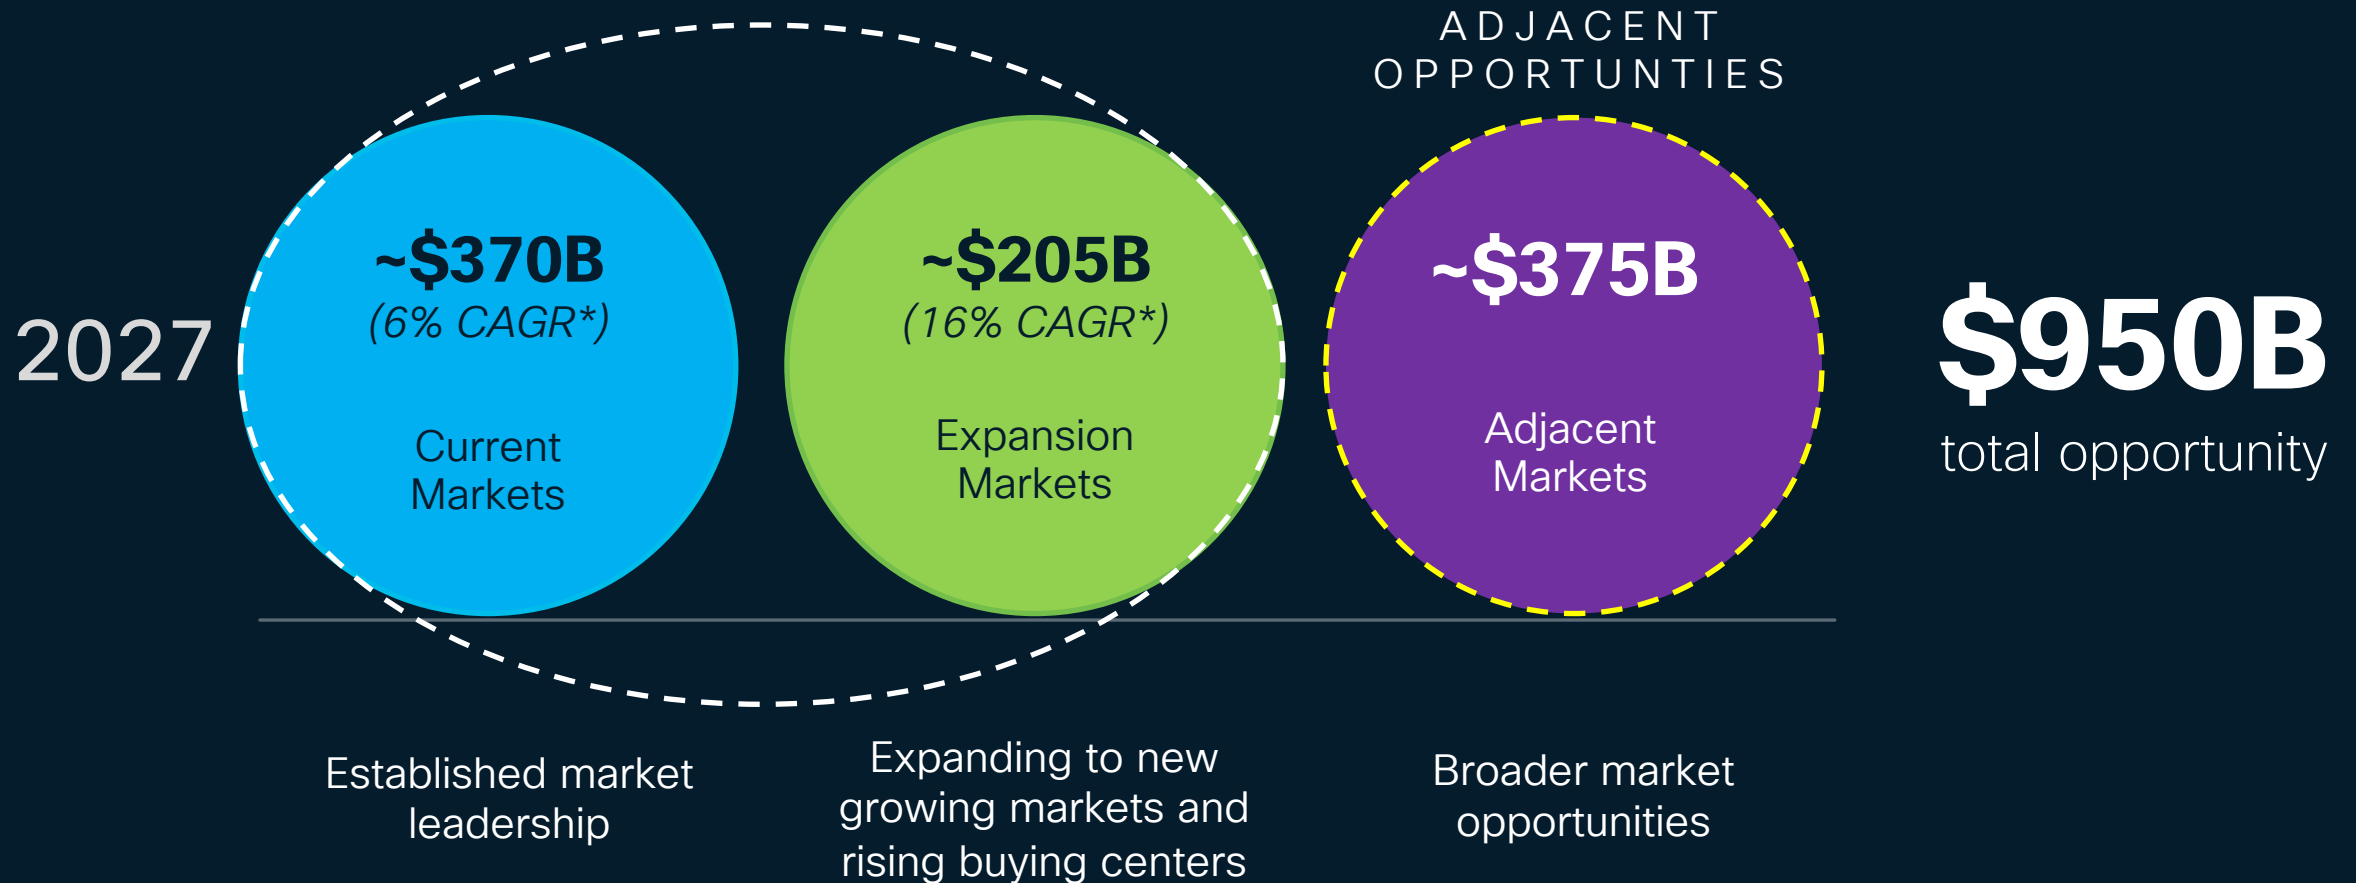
ADJACENT OPPORTUNTIES

2027

~\$370B
(6% CAGR*)
Current Markets

~\$205B
(16% CAGR*)
Expansion Markets

~\$375B
Adjacent Markets

\$950B
total opportunity

Established market leadership

Expanding to new growing markets and rising buying centers

Broader market opportunities